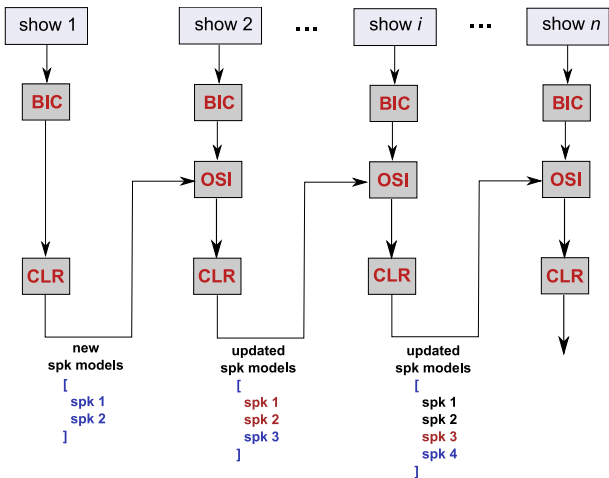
show 1

show 2

...

show $i$

...

show $n$

BIC

BIC

BIC

BIC

OSI

OSI

OSI

CLR

CLR

CLR

CLR

new spk models
[
spk 1
spk 2
]

updated spk models
[
spk 1
spk 2
spk 3
]

updated spk models
[
spk 1
spk 2
spk 3
spk 4
]